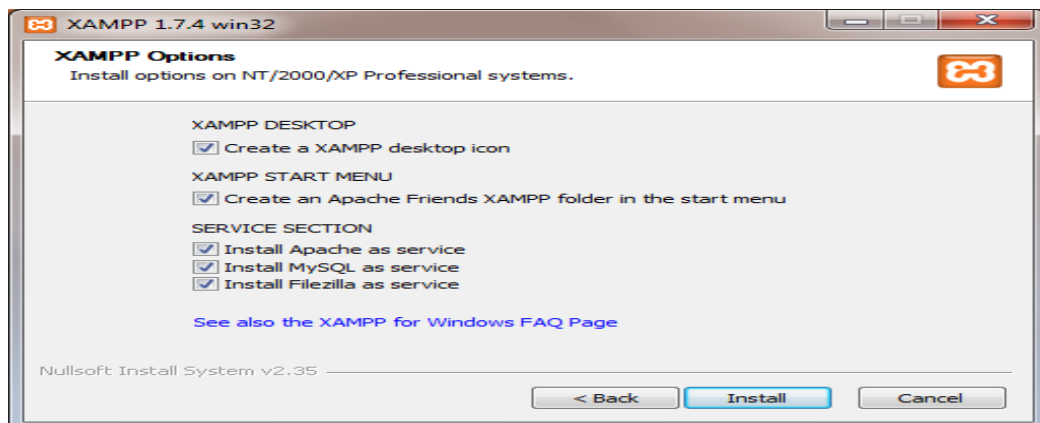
XAMPP 1.7.4 win32

XAMPP Options
Install options on NT/2000/XP Professional systems.

XAMPP DESKTOP
Create a XAMPP desktop icon

XAMPP START MENU
Create an Apache Friends XAMPP folder in the start menu

SERVICE SECTION
Install Apache as service
Install MySQL as service
Install Filezilla as service

See also the XAMPP for Windows FAQ Page

Nullsoft Install System v2.35

< Back
Install
Cancel